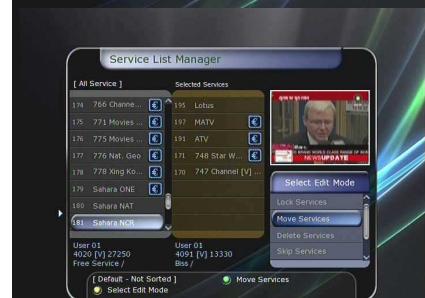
Service List Manager

[ All Service ]

174 766 Channe...
175 771 Movies ...
176 775 Movies ...
177 776 Nat. Geo
178 779 Xing Ko...
179 Sahara ONE
180 Sahara NAT
181 Sahara NCR

User 01
4020 [V] 27250
Free Service /

Selected Services

195 Lotus
197 MATV
191 ATV
171 748 Star W...
170 747 Channel [V] ...

User 01
4091 [V] 13330
Biss /

NEWSUPDATE

Select Edit Mode

Lock Services
Move Services
Delete Services
Skip Services

[ Default - Not Sorted ]
Select Edit Mode
Move Services